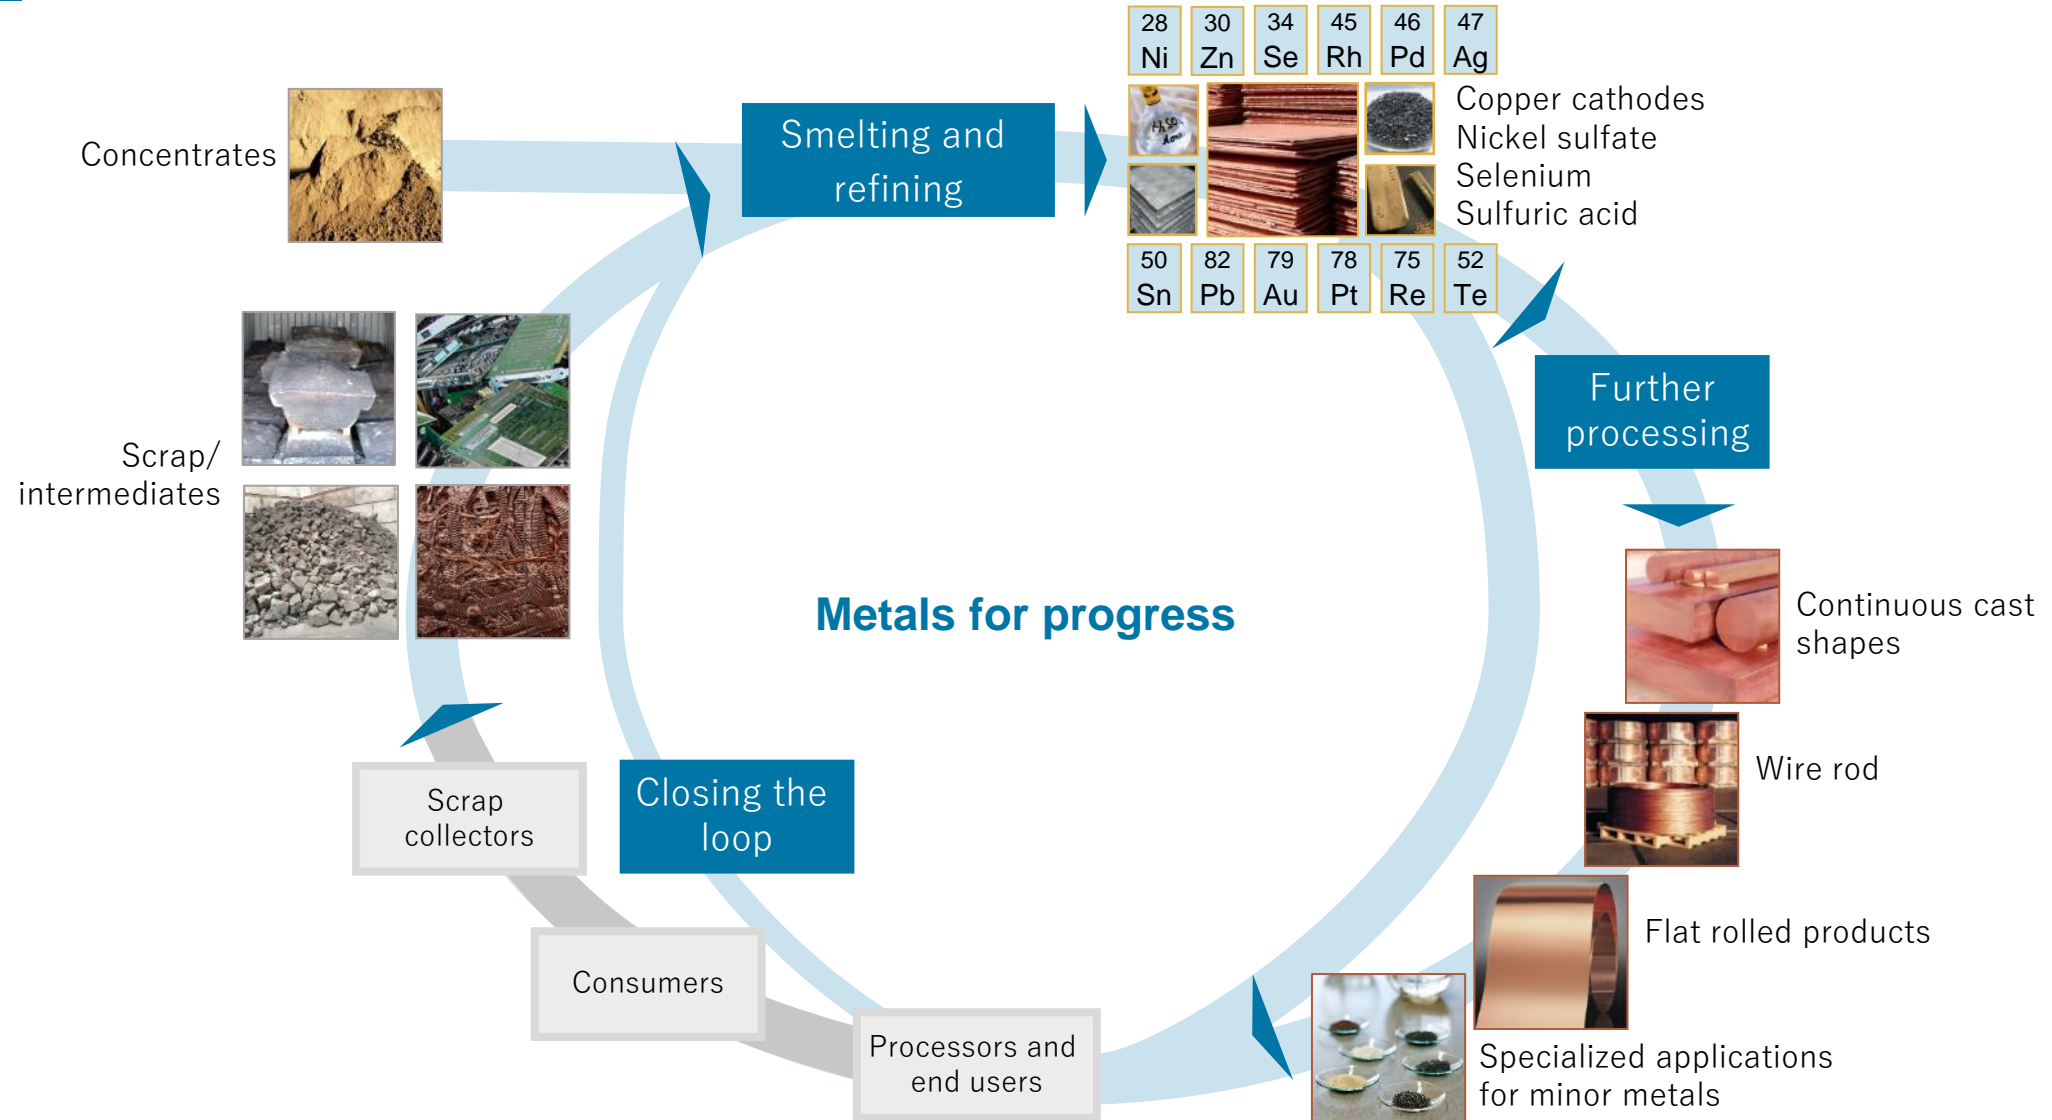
Concentrates

Smelting and refining

| 28 | 30 | 34 | 45 | 46 | 47 |
|---|---|---|---|---|---|
| Ni | Zn | Se | Rh | Pd | Ag |

$H_2SO_4$

Copper cathodes
Nickel sulfate
Selenium
Sulfuric acid

| 50 | 82 | 79 | 78 | 75 | 52 |
|---|---|---|---|---|---|
| Sn | Pb | Au | Pt | Re | Te |

Further processing

Scrap/ intermediates

Metals for progress

Continuous cast shapes

Wire rod

Closing the loop

Scrap collectors

Consumers

Processors and end users

Flat rolled products

Specialized applications for minor metals